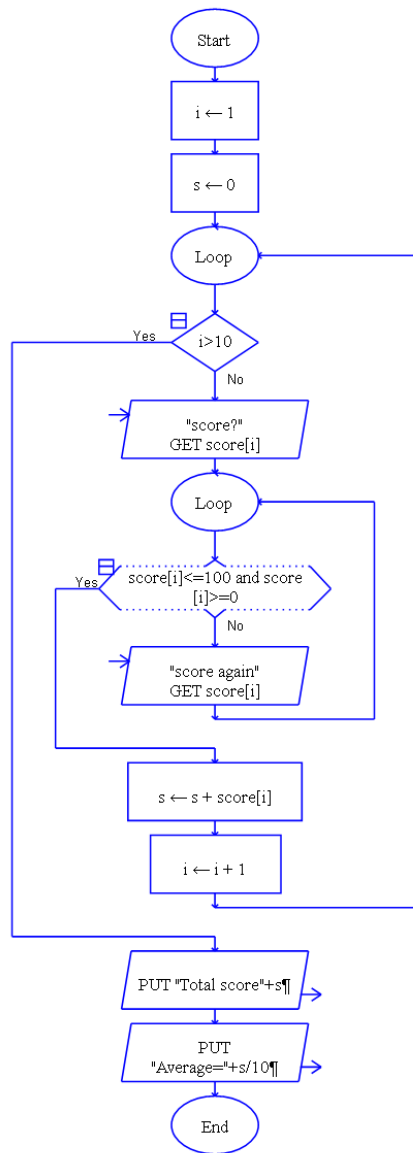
Start

$i \leftarrow 1$

$s \leftarrow 0$

Loop

Yes

i>10

No

"score?"
GET score[i]

Loop

Yes

score[i]<=100 and score [i]>=0

No

"score again"
GET score[i]

$s \leftarrow s + score[i]$

$i \leftarrow i + 1$

PUT "Total score"+s¶

PUT
"Average="+s/10¶

End